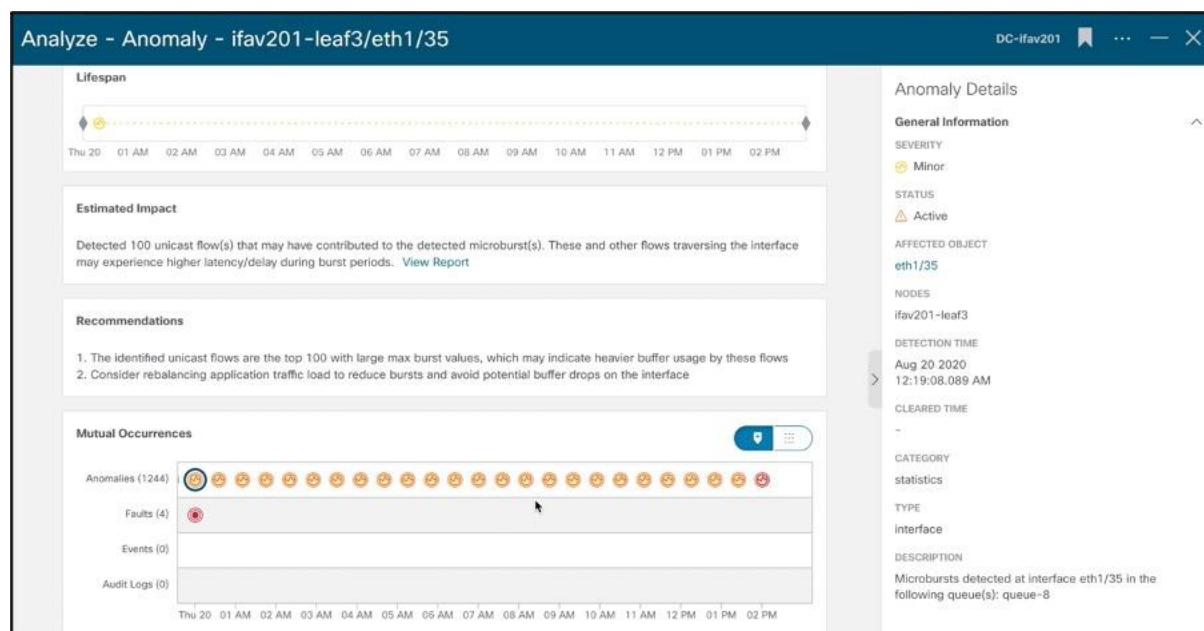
Analyze - Anomaly - ifav201-leaf3/eth1/35

DC-ifav201 ··· — ×

Lifespan

Thu 20 01 AM 02 AM 03 AM 04 AM 05 AM 06 AM 07 AM 08 AM 09 AM 10 AM 11 AM 12 PM 01 PM 02 PM

Estimated Impact

Detected 100 unicast flow(s) that may have contributed to the detected microburst(s). These and other flows traversing the interface may experience higher latency/delay during burst periods. View Report

Recommendations

1. The identified unicast flows are the top 100 with large max burst values, which may indicate heavier buffer usage by these flows
2. Consider rebalancing application traffic load to reduce bursts and avoid potential buffer drops on the interface

Mutual Occurrences

Anomalies (1244)

Faults (4)

Events (0)

Audit Logs (0)

Thu 20 01 AM 02 AM 03 AM 04 AM 05 AM 06 AM 07 AM 08 AM 09 AM 10 AM 11 AM 12 PM 01 PM 02 PM

Anomaly Details

General Information

SEVERITY
Minor

STATUS
Active

AFFECTED OBJECT
eth1/35

NODES
ifav201-leaf3

DETECTION TIME
Aug 20 2020
12:19:08.089 AM

CLEARED TIME
-

CATEGORY
statistics

TYPE
interface

DESCRIPTION
Microbursts detected at interface eth1/35 in the following queue(s): queue-8